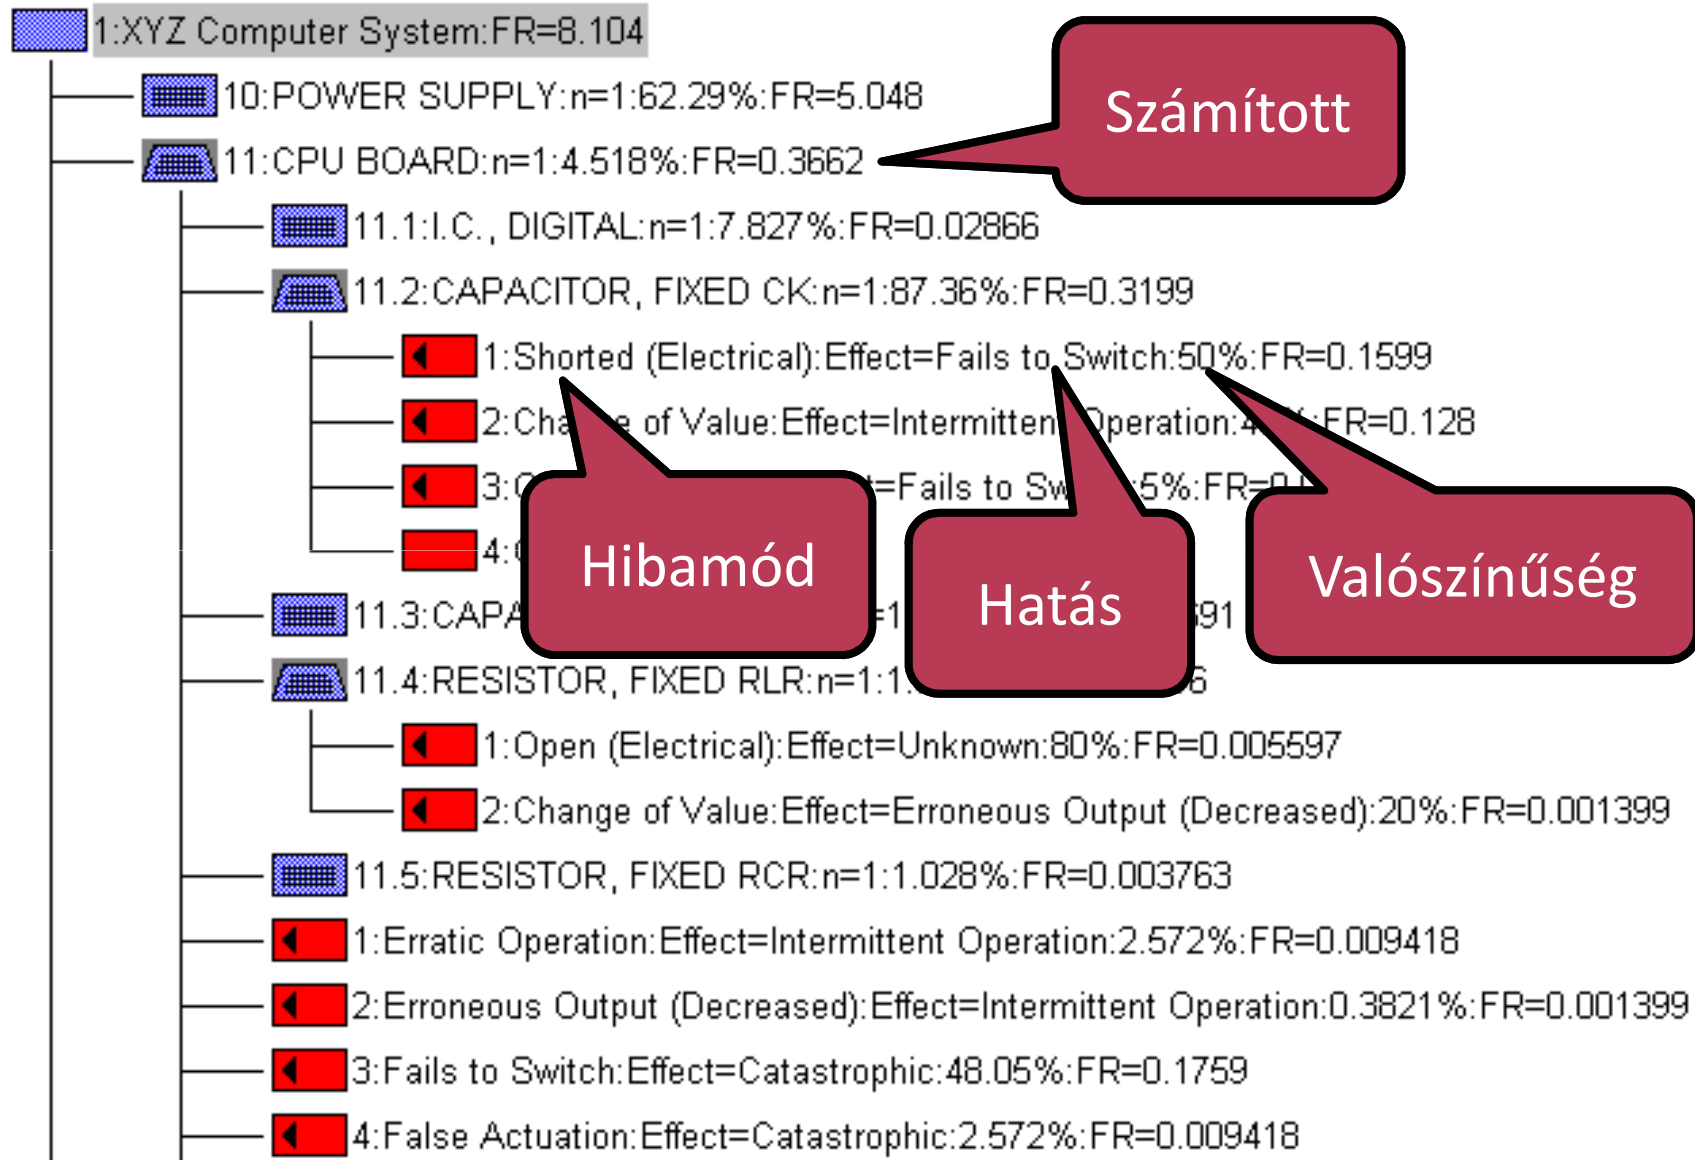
1:XYZ Computer System:FR=8.104

10:POWER SUPPLY:n=1:62.29%:FR=5.048

11:CPU BOARD:n=1:4.518%:FR=0.3662

Számított

11.1:I.C., DIGITAL:n=1:7.827%:FR=0.02866

11.2:CAPACITOR, FIXED CK:n=1:87.36%:FR=0.3199

1:Shorted (Electrical):Effect=Fails to Switch:50%:FR=0.1599

2:Cha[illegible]e of Value:Effect=Intermitten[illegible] Operation:4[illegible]:FR=0.128

3:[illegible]=Fails to Sw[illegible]5%:FR=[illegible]

4:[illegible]

Hibamód

Hatás

Valószínűség

11.3:CAPA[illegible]=1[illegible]91

11.4:RESISTOR, FIXED RLR:n=1:1.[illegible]6

1:Open (Electrical):Effect=Unknown:80%:FR=0.005597

2:Change of Value:Effect=Erroneous Output (Decreased):20%:FR=0.001399

11.5:RESISTOR, FIXED RCR:n=1:1.028%:FR=0.003763

1:Erratic Operation:Effect=Intermittent Operation:2.572%:FR=0.009418

2:Erroneous Output (Decreased):Effect=Intermittent Operation:0.3821%:FR=0.001399

3:Fails to Switch:Effect=Catastrophic:48.05%:FR=0.1759

4:False Actuation:Effect=Catastrophic:2.572%:FR=0.009418